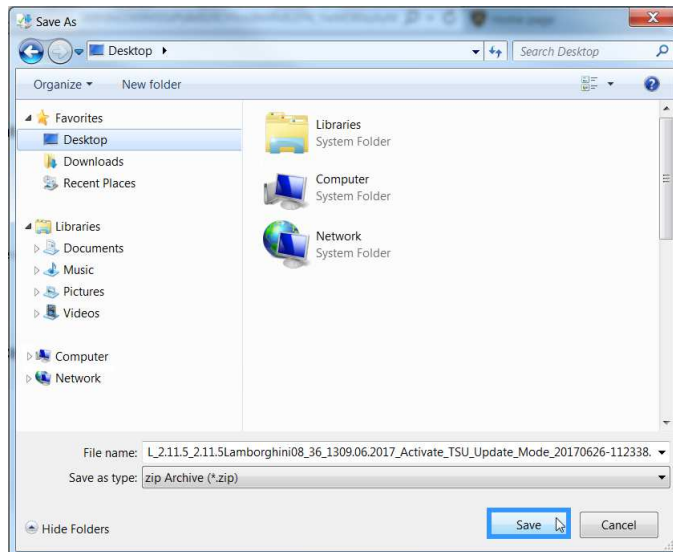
Save As

Desktop ▸

Search Desktop

Organize ▾ New folder

Favorites
Desktop
Downloads
Recent Places

Libraries
Documents
Music
Pictures
Videos

Computer
Network

Libraries
System Folder

Computer
System Folder

Network
System Folder

File name: L_2.11.5_2.11.5Lamborghini08_36_1309.06.2017_Activate_TSU_Update_Mode_20170626-112338.

Save as type: zip Archive (*.zip)

Hide Folders

Save

Cancel